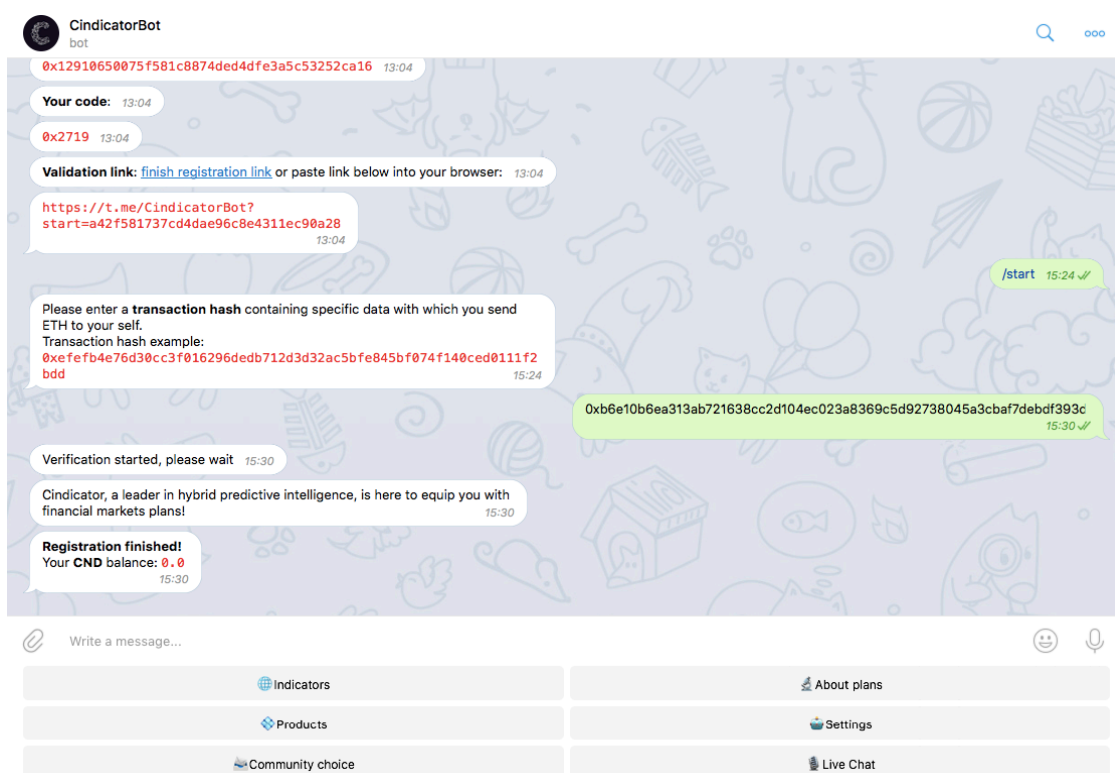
CindicatorBot
bot

0x12910650075f581c8874ded4dfe3a5c53252ca16 13:04

Your code: 13:04

0x2719 13:04

Validation link: finish registration link or paste link below into your browser: 13:04

https://t.me/CindicatorBot?start=a42f581737cd4dae96c8e4311ec90a28 13:04

/start 15:24

Please enter a transaction hash containing specific data with which you send ETH to your self.
Transaction hash example:
0xefefb4e76d30cc3f016296dedb712d3d32ac5bfe845bf074f140ced0111f2bdd 15:24

0xb6e10b6ea313ab721638cc2d104ec023a8369c5d92738045a3cbaf7debdf393c 15:30

Verification started, please wait 15:30

Cindicator, a leader in hybrid predictive intelligence, is here to equip you with financial markets plans! 15:30

Registration finished!
Your CND balance: 0.0 15:30

Write a message...

Indicators

About plans

Products

Settings

Community choice

Live Chat